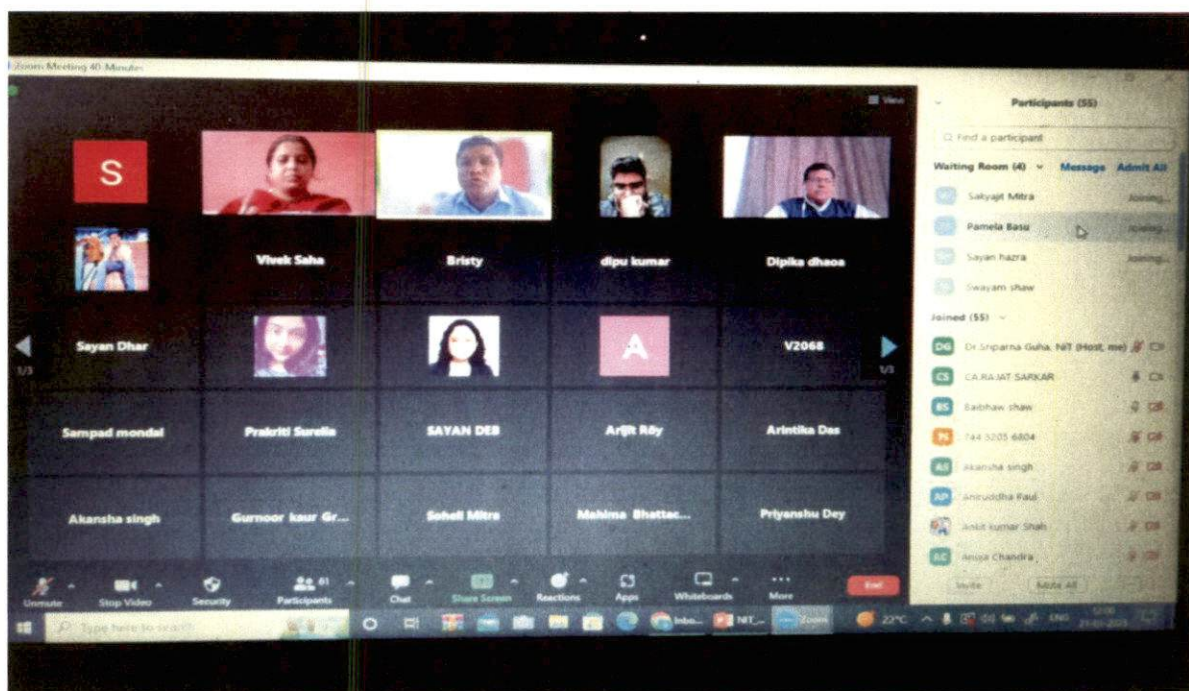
Zoom Meeting 40-Minutes

View

S

Vivek Saha

Bristy

dipu kumar

Dipika dhaoa

Sayan Dhar

A

V2068

1/3

1/3

Sampad mondal

Prakriti Surelia

SAYAN DEB

Arijit Roy

Arintika Das

Akansha singh

Gurnoor kaur Gr...

Sohail Mitra

Mahima Bhattac...

Priyanshu Dey

Unmute

Stop Video

Security

61

Participants

Chat

Share Screen

Reactions

Apps

Whiteboards

More

End

Participants (55)

Find a participant

Waiting Room (4)

Message

Admit All

Satyajit Mitra

Joining...

Pamela Basu

Joining...

Sayan hazra

Joining...

Swayam shaw

Joined (55)

DG Dr Sriparna Guha, NIT (Host, me)

CS CA RAJAT SARKAR

BS Baibhaw shaw

74 744 3205 6804

AS Akansha singh

AP Aniruddha Paul

Ankit kumar Shah

AC Anuja Chandra

Invite

Mute All

Type here to search

Inbo...

NIT...

Zoom

22°C

ENG

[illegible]